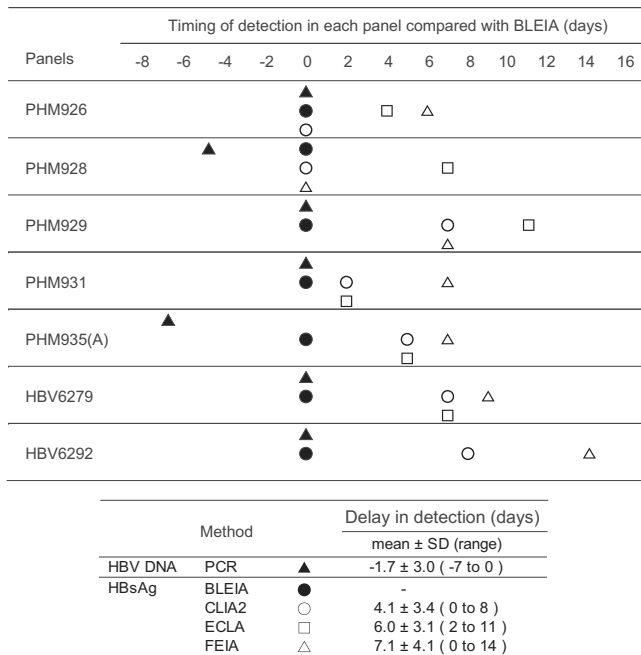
| Panels | Timing of detection in each panel compared with BLEIA (days) |
|---|---|
| | -8 -6 -4 -2 0 2 4 6 8 10 12 14 16 |
| PHM926 | ▲ ● ○ □ △ |
| PHM928 | ▲ ● ○ △ □ |
| PHM929 | ▲ ● ○ △ □ |
| PHM931 | ▲ ● ○ □ △ |
| PHM935(A) | ▲ ● ○ □ △ |
| HBV6279 | ▲ ● ○ □ △ |
| HBV6292 | ▲ ● ○ △ |

| Method | | | Delay in detection (days) mean ± SD (range) |
|---|---|---|---|
| HBV DNA | PCR | ▲ | -1.7 ± 3.0 ( -7 to 0 ) |
| HBsAg | BLEIA | ● | - |
| | CLIA2 | ○ | 4.1 ± 3.4 ( 0 to 8 ) |
| | ECLA | □ | 6.0 ± 3.1 ( 2 to 11 ) |
| | FEIA | △ | 7.1 ± 4.1 ( 0 to 14 ) |